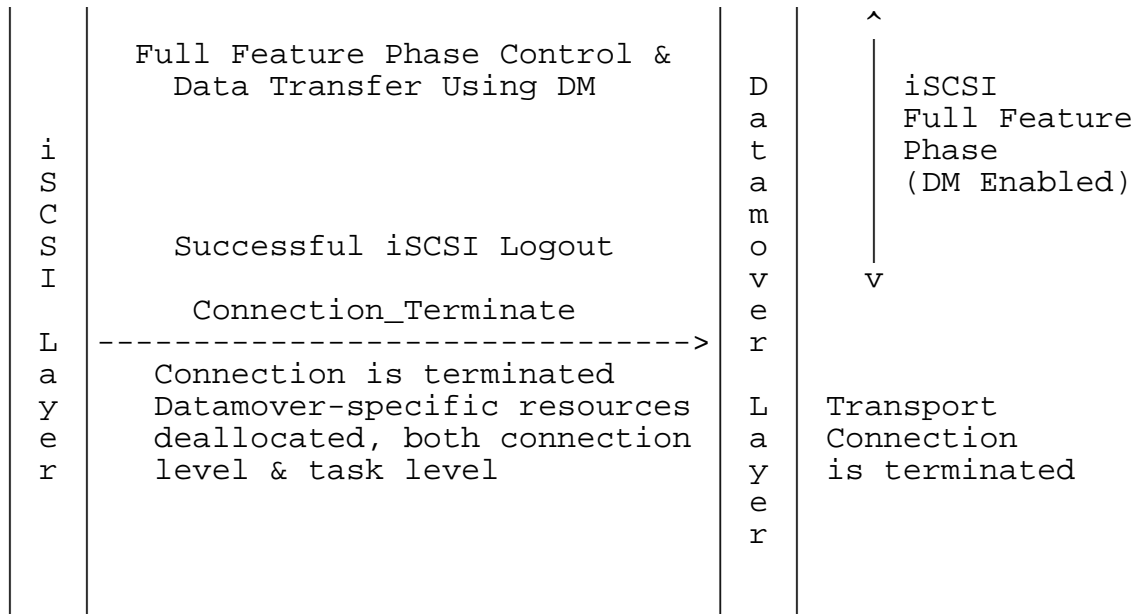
^

Full Feature Phase Control & Data Transfer Using DM

iSCSI Full Feature Phase (DM Enabled)

i S C S I

L a y e r

Successful iSCSI Logout

v

Connection_Terminate

------------------------------->

D a t a m o v e r

L a y e r

Connection is terminated
Datamover-specific resources deallocated, both connection level & task level

Transport Connection is terminated